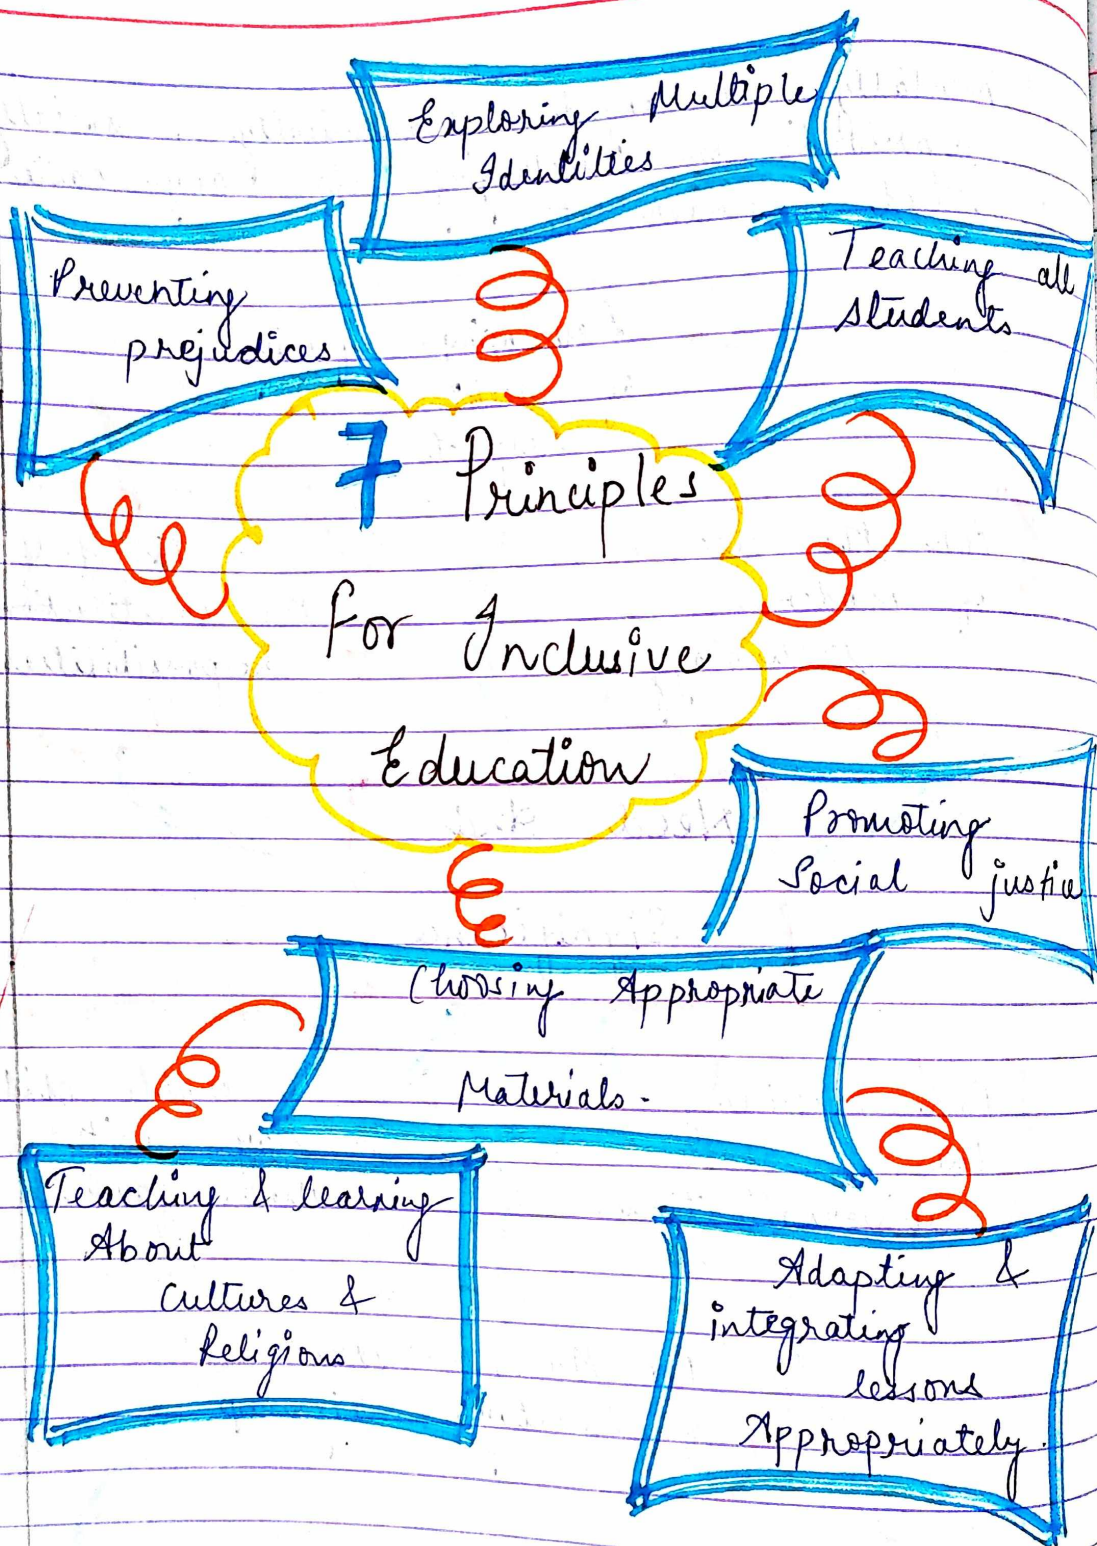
Exploring Multiple Identities

Preventing prejudices

Teaching all students

7 Principles for Inclusive Education

Promoting Social justice

Choosing Appropriate Materials.

Teaching & learning About Cultures & Religions

Adapting & integrating lessons Appropriately.